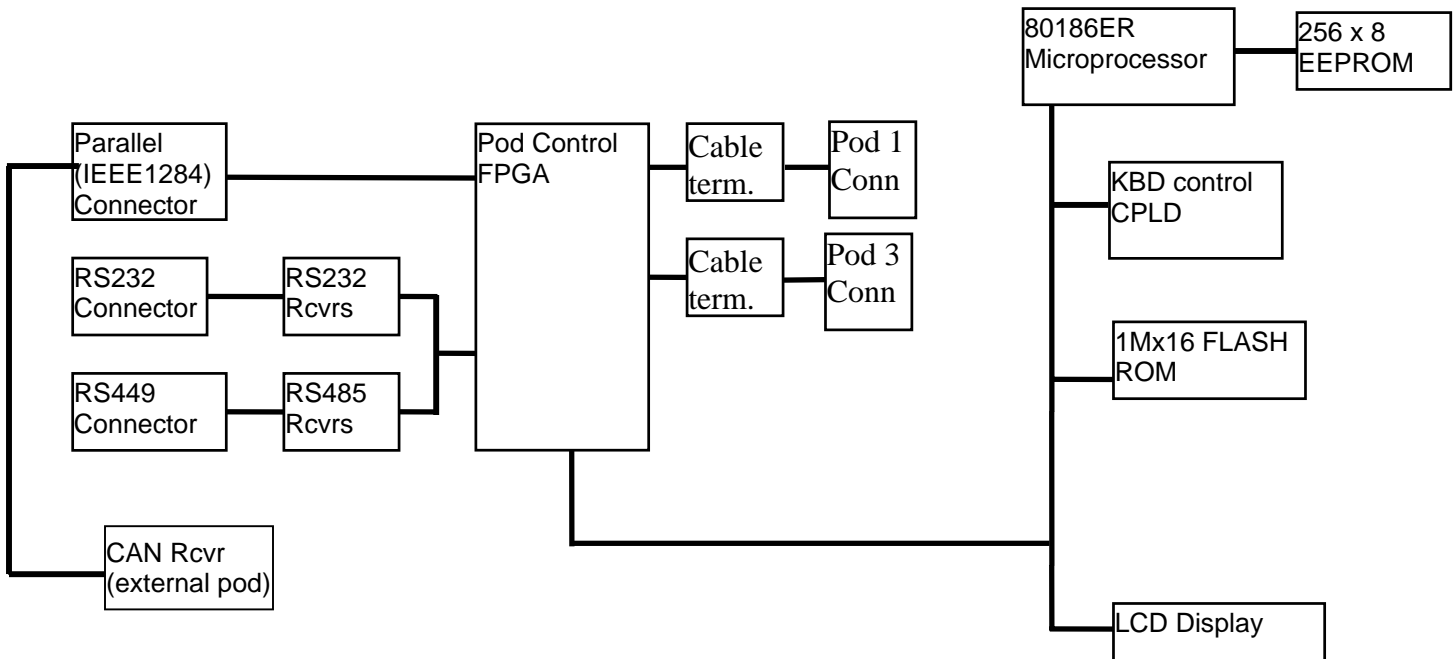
80186ER Microprocessor

256 x 8 EEPROM

Parallel (IEEE1284) Connector

Pod Control FPGA

Cable term.

Pod 1 Conn

KBD control CPLD

RS232 Connector

RS232 Rcvrs

Cable term.

Pod 3 Conn

1Mx16 FLASH ROM

RS449 Connector

RS485 Rcvrs

CAN Rcvr (external pod)

LCD Display